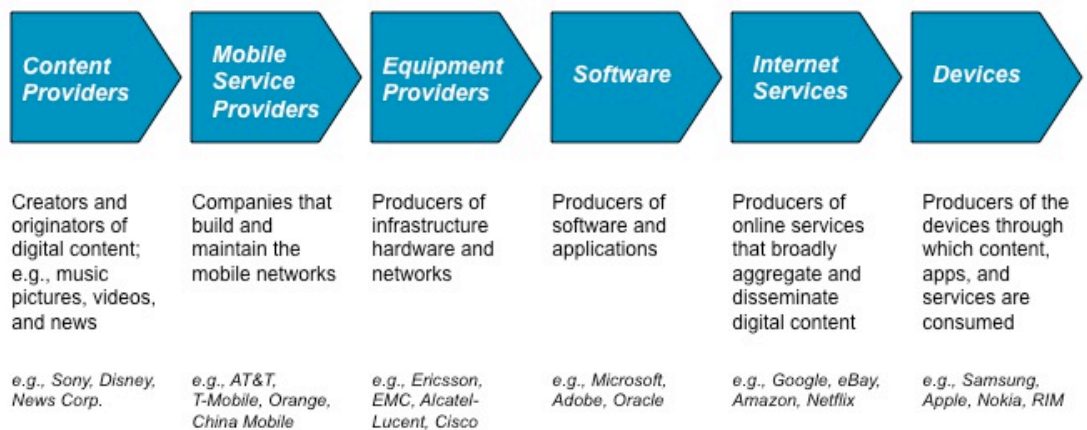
Content Providers

Mobile Service Providers

Equipment Providers

Software

Internet Services

Devices

Creators and originators of digital content; e.g., music pictures, videos, and news

e.g., Sony, Disney, News Corp.

Companies that build and maintain the mobile networks

e.g., AT&T, T-Mobile, Orange, China Mobile

Producers of infrastructure hardware and networks

e.g., Ericsson, EMC, Alcatel-Lucent, Cisco

Producers of software and applications

e.g., Microsoft, Adobe, Oracle

Producers of online services that broadly aggregate and disseminate digital content

e.g., Google, eBay, Amazon, Netflix

Producers of the devices through which content, apps, and services are consumed

e.g., Samsung, Apple, Nokia, RIM